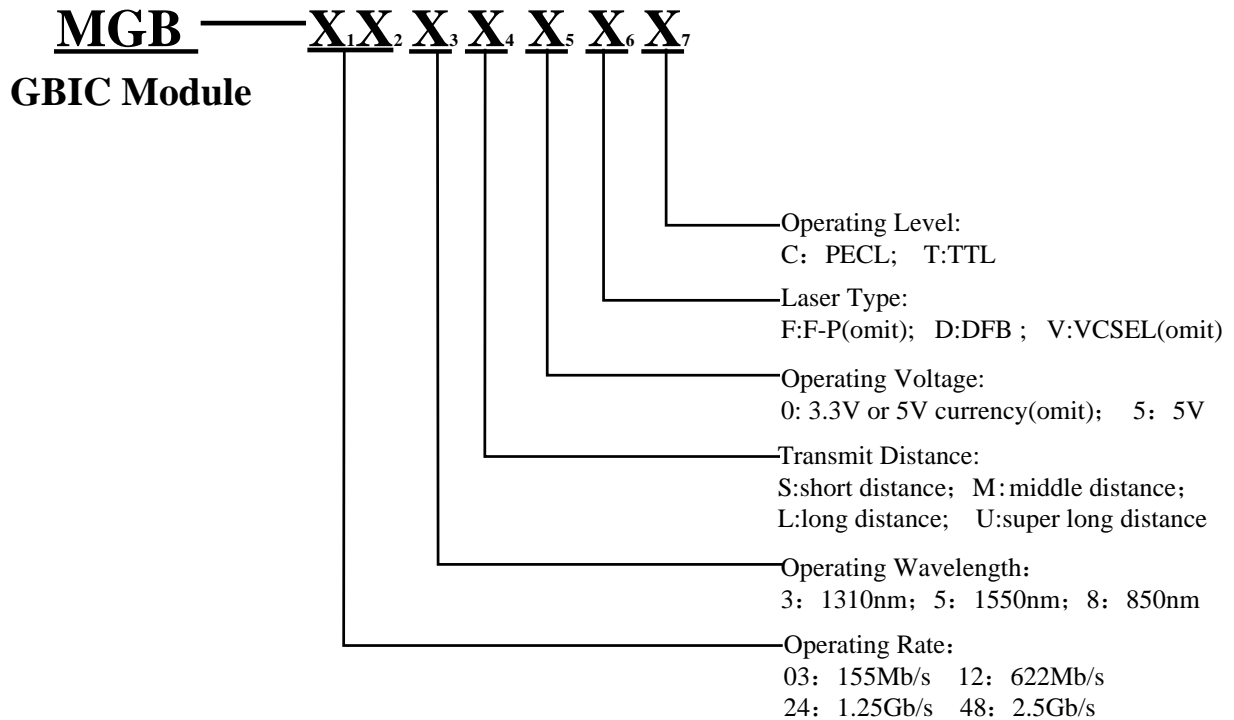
MGB —— $X_1X_2$ $X_3$ $X_4$ $X_5$ $X_6$ $X_7$

GBIC Module

Operating Level:
C：PECL; T:TTL

Laser Type:
F:F-P(omit); D:DFB ; V:VCSEL(omit)

Operating Voltage:
0: 3.3V or 5V currency(omit)； 5：5V

Transmit Distance:
S:short distance；M:middle distance；
L:long distance; U:super long distance

Operating Wavelength：
3：1310nm；5：1550nm；8：850nm

Operating Rate：
03：155Mb/s 12：622Mb/s
24：1.25Gb/s 48：2.5Gb/s